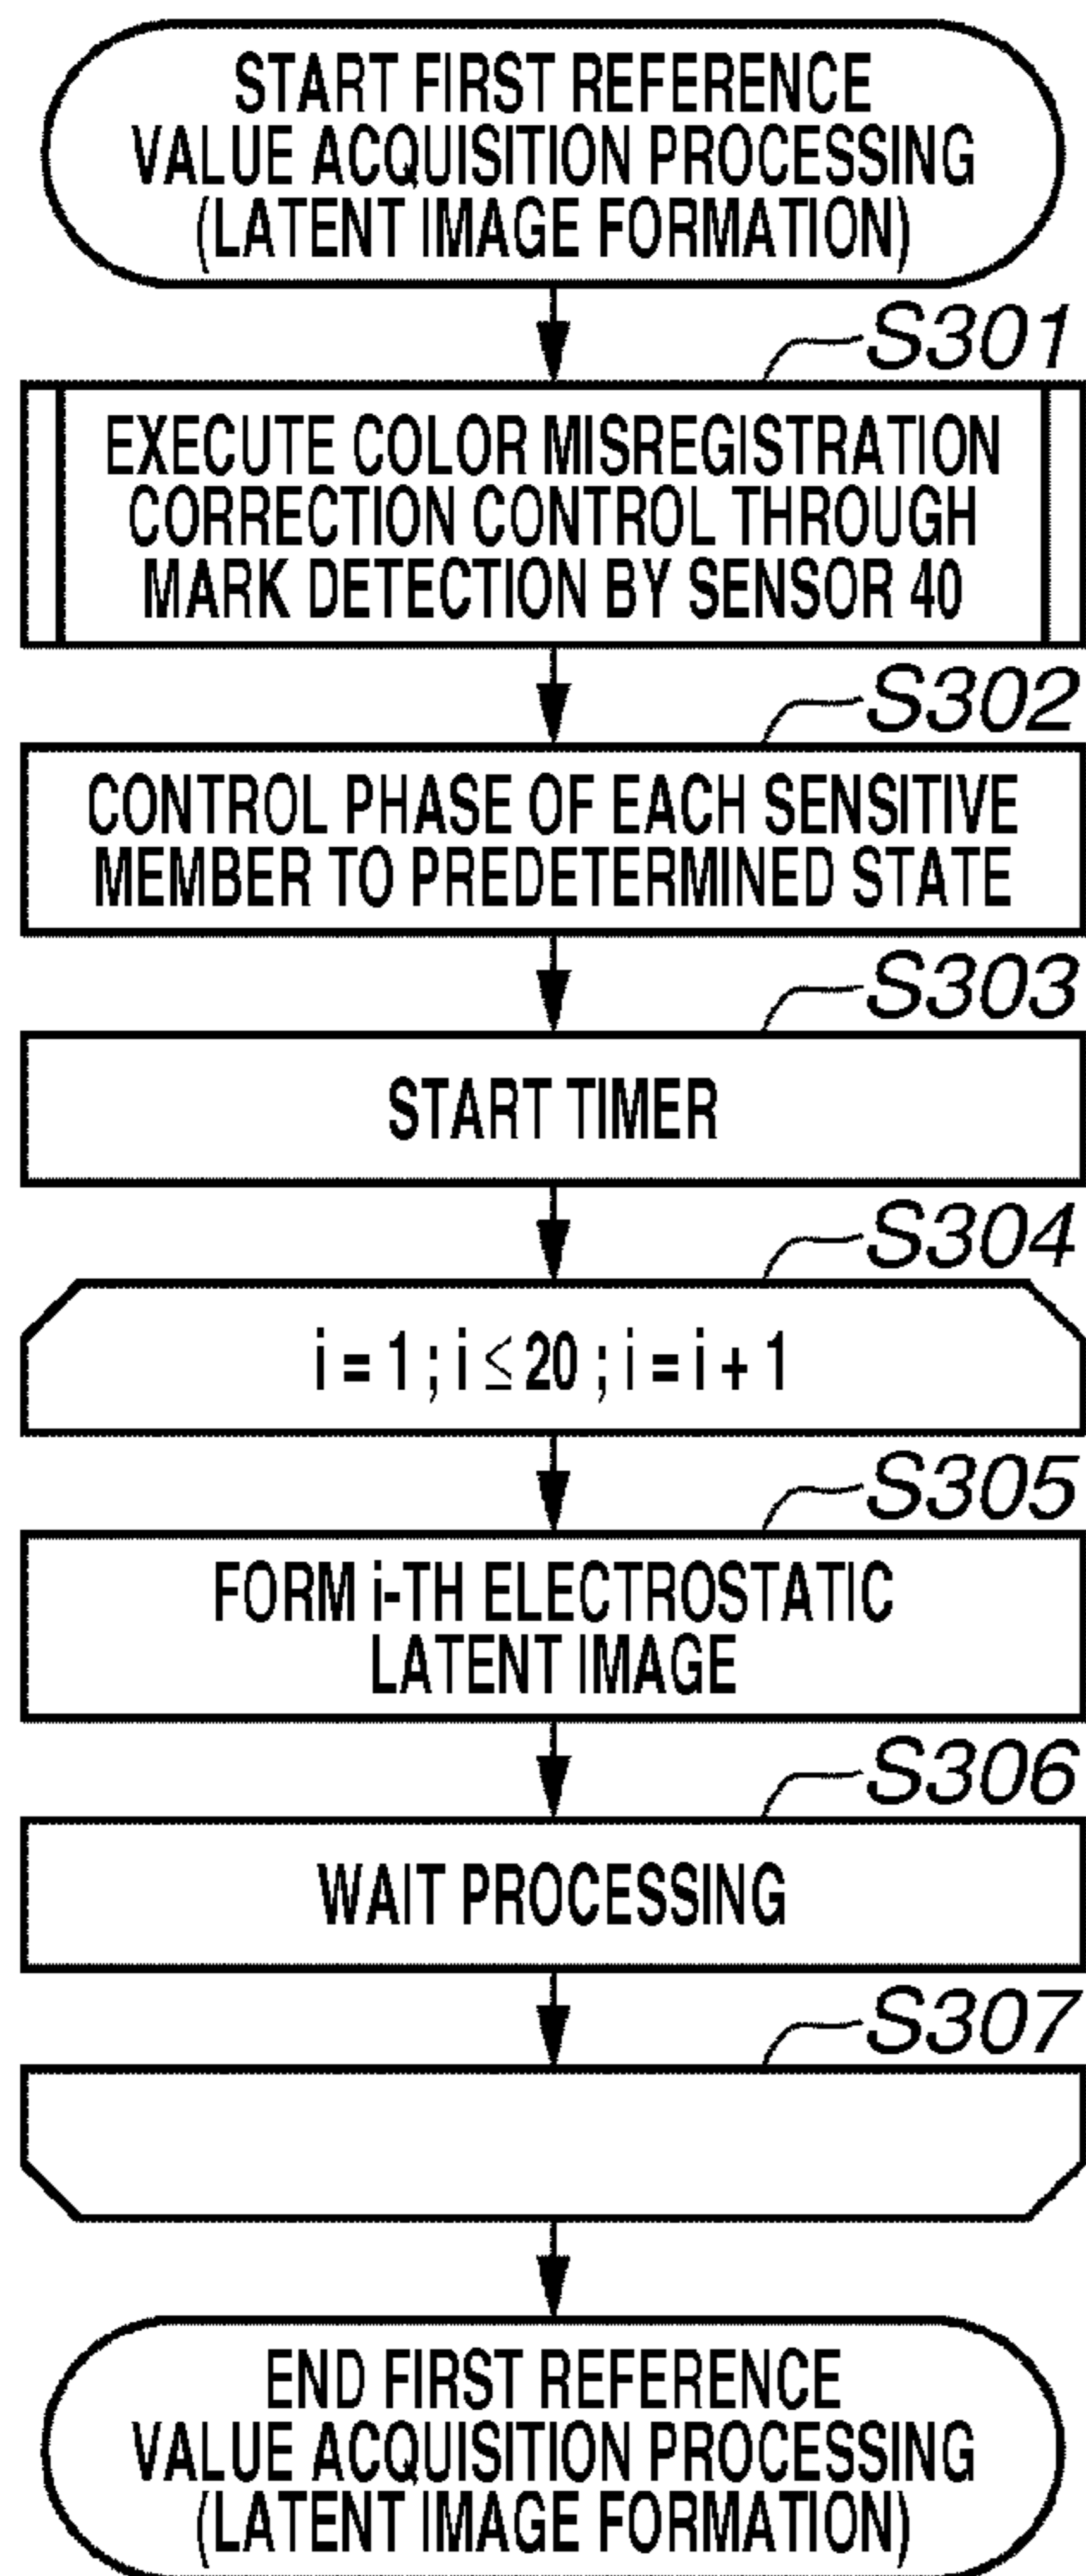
START FIRST REFERENCE VALUE ACQUISITION PROCESSING (LATENT IMAGE FORMATION)

S301

EXECUTE COLOR MISREGISTRATION CORRECTION CONTROL THROUGH MARK DETECTION BY SENSOR 40

S302

CONTROL PHASE OF EACH SENSITIVE MEMBER TO PREDETERMINED STATE

S303

START TIMER

S304

$i = 1 ; i \leq 20 ; i = i + 1$

S305

FORM i-TH ELECTROSTATIC LATENT IMAGE

S306

WAIT PROCESSING

S307

END FIRST REFERENCE VALUE ACQUISITION PROCESSING (LATENT IMAGE FORMATION)